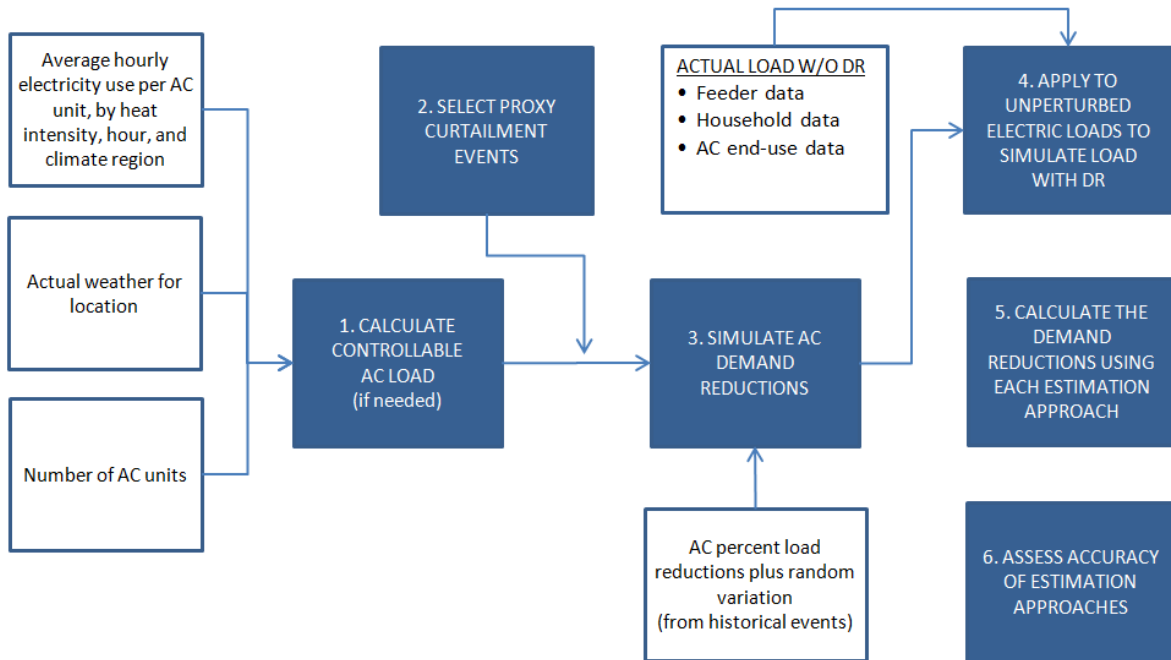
Average hourly electricity use per AC unit, by heat intensity, hour, and climate region

Actual weather for location

Number of AC units

2. SELECT PROXY CURTAILMENT EVENTS

1. CALCULATE CONTROLLABLE AC LOAD (if needed)

ACTUAL LOAD W/O DR
• Feeder data
• Household data
• AC end-use data

3. SIMULATE AC DEMAND REDUCTIONS

AC percent load reductions plus random variation (from historical events)

4. APPLY TO UNPERTURBED ELECTRIC LOADS TO SIMULATE LOAD WITH DR

5. CALCULATE THE DEMAND REDUCTIONS USING EACH ESTIMATION APPROACH

6. ASSESS ACCURACY OF ESTIMATION APPROACHES